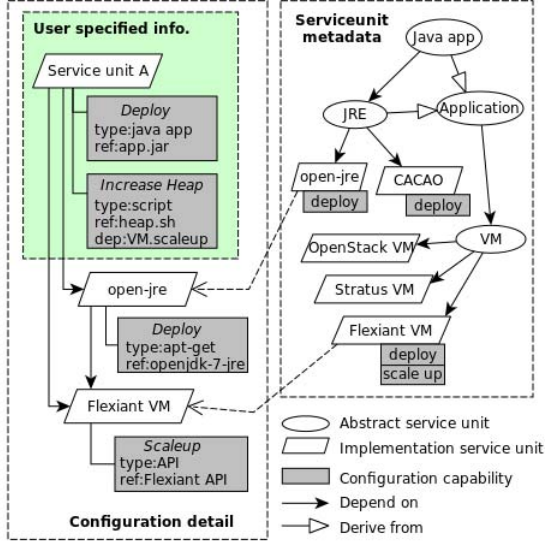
User specified info.

Service unit A

Deploy
type:java app
ref:app.jar

Increase Heap
type:script
ref:heap.sh
dep:VM.scaleup

open-jre

Deploy
type:apt-get
ref:openjdk-7-jre

Flexiant VM

Scaleup
type:API
ref:Flexiant API

Configuration detail

Serviceunit metadata

Java app

JRE

Application

open-jre
deploy

CACAO
deploy

VM

OpenStack VM

Stratus VM

Flexiant VM
deploy
scale up

Abstract service unit
Implementation service unit
Configuration capability
Depend on
Derive from